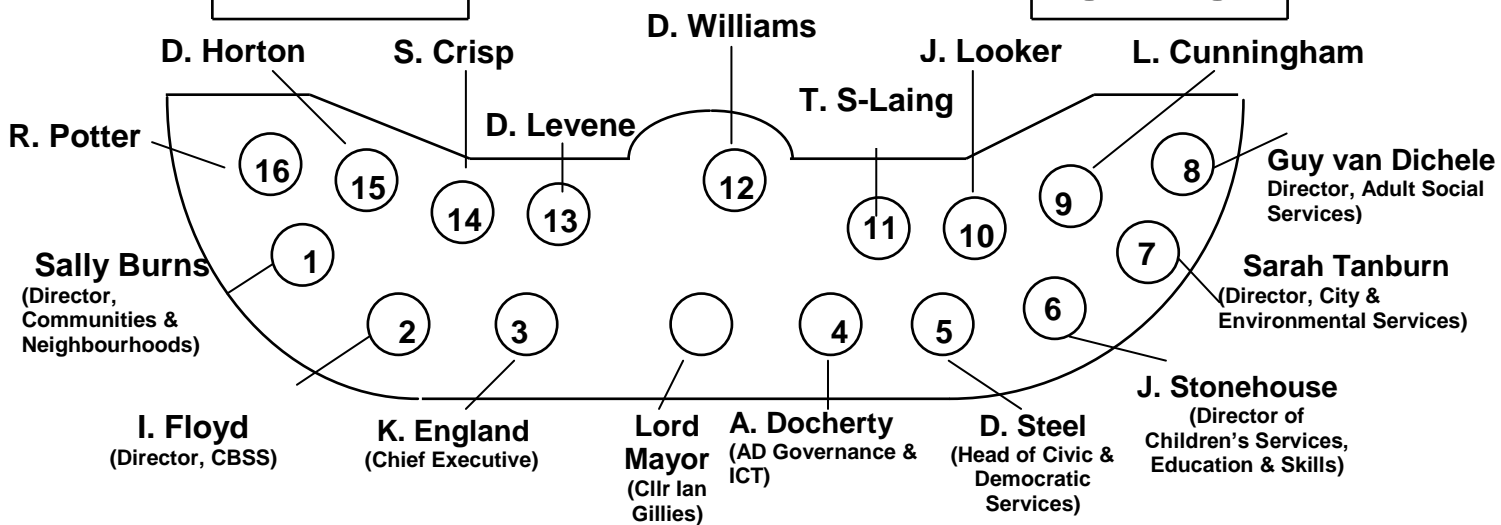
D. Horton S. Crisp D. Williams J. Looker L. Cunningham

T. S-Laing

D. Levene

R. Potter

16 15 14 13 12 11 10 9 8

Guy van Dichele
Director, Adult Social Services)

Sally Burns
(Director, Communities & Neighbourhoods)

1

7

Sarah Tanburn
(Director, City & Environmental Services)

2 3 4 5 6

I. Floyd
(Director, CBSS)

K. England
(Chief Executive)

Lord Mayor
(Cllr Ian Gillies)

A. Docherty
(AD Governance & ICT)

D. Steel
(Head of Civic & Democratic Services)

J. Stonehouse
(Director of Children's Services, Education & Skills)